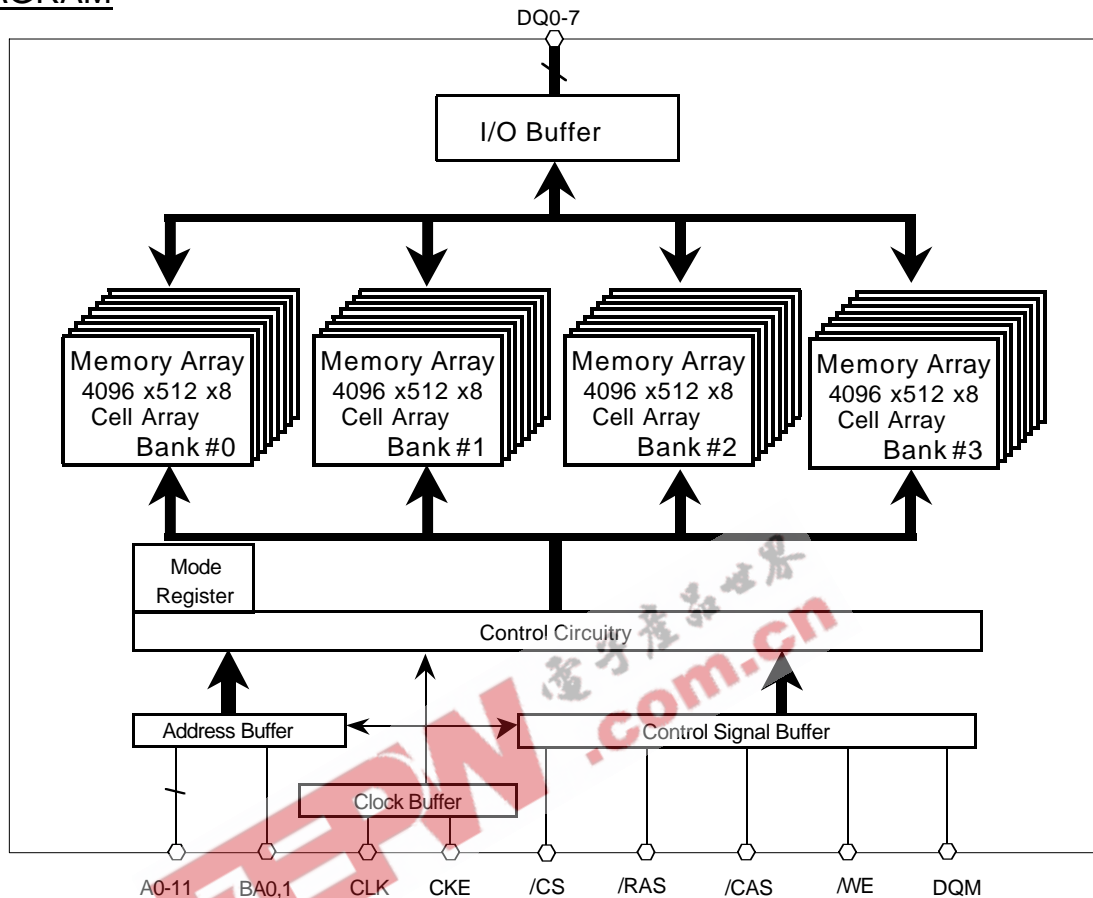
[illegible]
DQ0-7
I/O Buffer
Memory Array 4096 x512 x8 Cell Array Bank #0
Memory Array 4096 x512 x8 Cell Array Bank #1
Memory Array 4096 x512 x8 Cell Array Bank #2
Memory Array 4096 x512 x8 Cell Array Bank #3
Mode Register
Control Circuitry
Address Buffer
Control Signal Buffer
Clock Buffer
A0-11
BA0,1
CLK
CKE
/CS
/RAS
/CAS
/WE
DQM
电子产品世界
EPW.com.cn